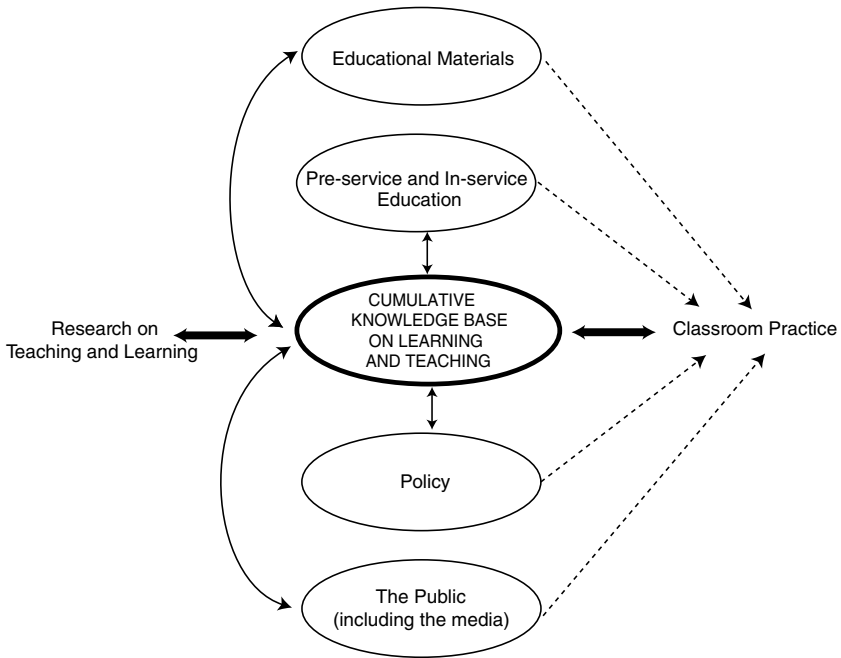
Educational Materials

Pre-service and In-service Education

Research on Teaching and Learning

CUMULATIVE KNOWLEDGE BASE ON LEARNING AND TEACHING

Classroom Practice

Policy

The Public (including the media)